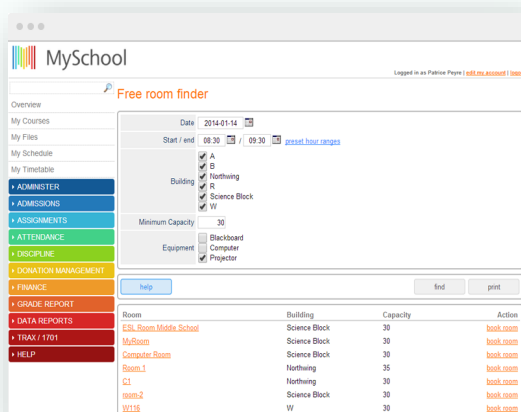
MySchool

Logged in as Patrice Peyre | edit my account | logo

Overview
My Courses
My Files
My Schedule
My Timetable
ADMINISTER
ADMISSIONS
ASSIGNMENTS
ATTENDANCE
DISCIPLINE
DONATION MANAGEMENT
FINANCE
GRADE REPORT
DATA REPORTS
TRAX / 1701
HELP

Free room finder

Date 2014-01-14
Start / end 08:30 / 09:30 preset hour ranges
Building
A
B
Northwing
R
Science Block
W
Minimum Capacity 30
Equipment
Blackboard
Computer
Projector

help
find
print

| Room | Building | Capacity | Action |
|---|---|---|---|
| ESL Room Middle School | Science Block | 30 | book room |
| MyRoom | Science Block | 30 | book room |
| Computer Room | Science Block | 30 | book room |
| Room 1 | Northwing | 35 | book room |
| C1 | Northwing | 30 | book room |
| room-2 | Science Block | 30 | book room |
| W116 | W | 30 | book room |